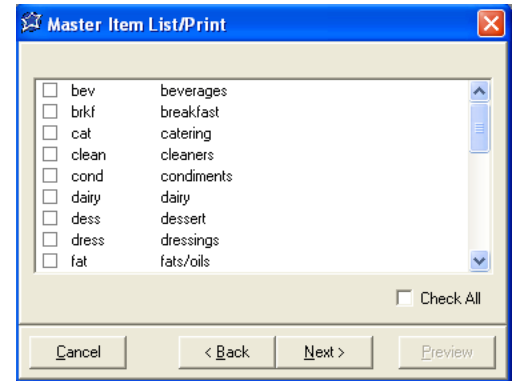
Master Item List/Print

| | | |
|---|---|---|
| ☐ | bev | beverages |
| ☐ | brkf | breakfast |
| ☐ | cat | catering |
| ☐ | clean | cleaners |
| ☐ | cond | condiments |
| ☐ | dairy | dairy |
| ☐ | dess | dessert |
| ☐ | dress | dressings |
| ☐ | fat | fats/oils |

☐ Check All

Cancel
< Back
Next >
Preview